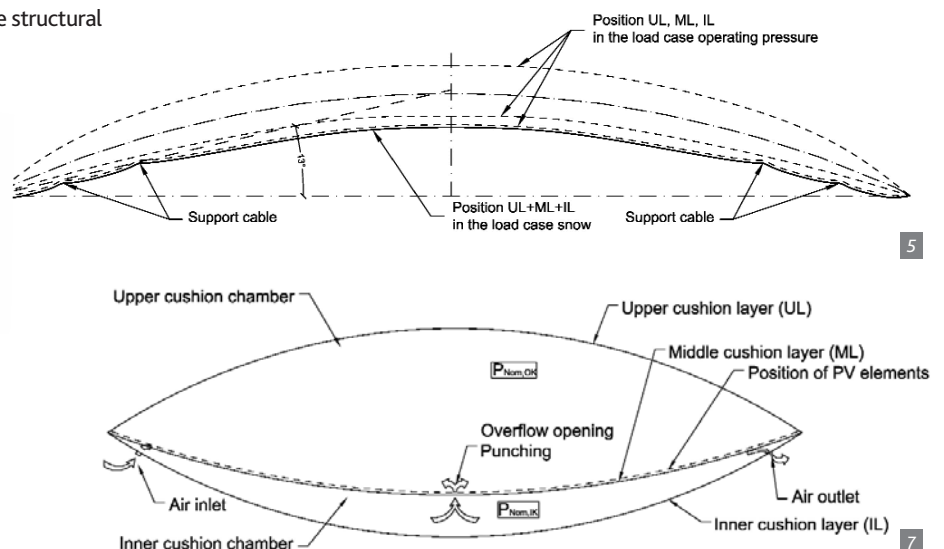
e structural

Position UL, ML, IL
in the load case operating pressure

13°

Support cable

Position UL+ML+IL
in the load case snow

Support cable

5

Upper cushion chamber

Upper cushion layer (UL)

Middle cushion layer (ML)

$P_{Nom,OK}$

Position of PV elements

Overflow opening
Punching

Air inlet

$P_{Nom,IK}$

Air outlet

Inner cushion chamber

Inner cushion layer (IL)

7